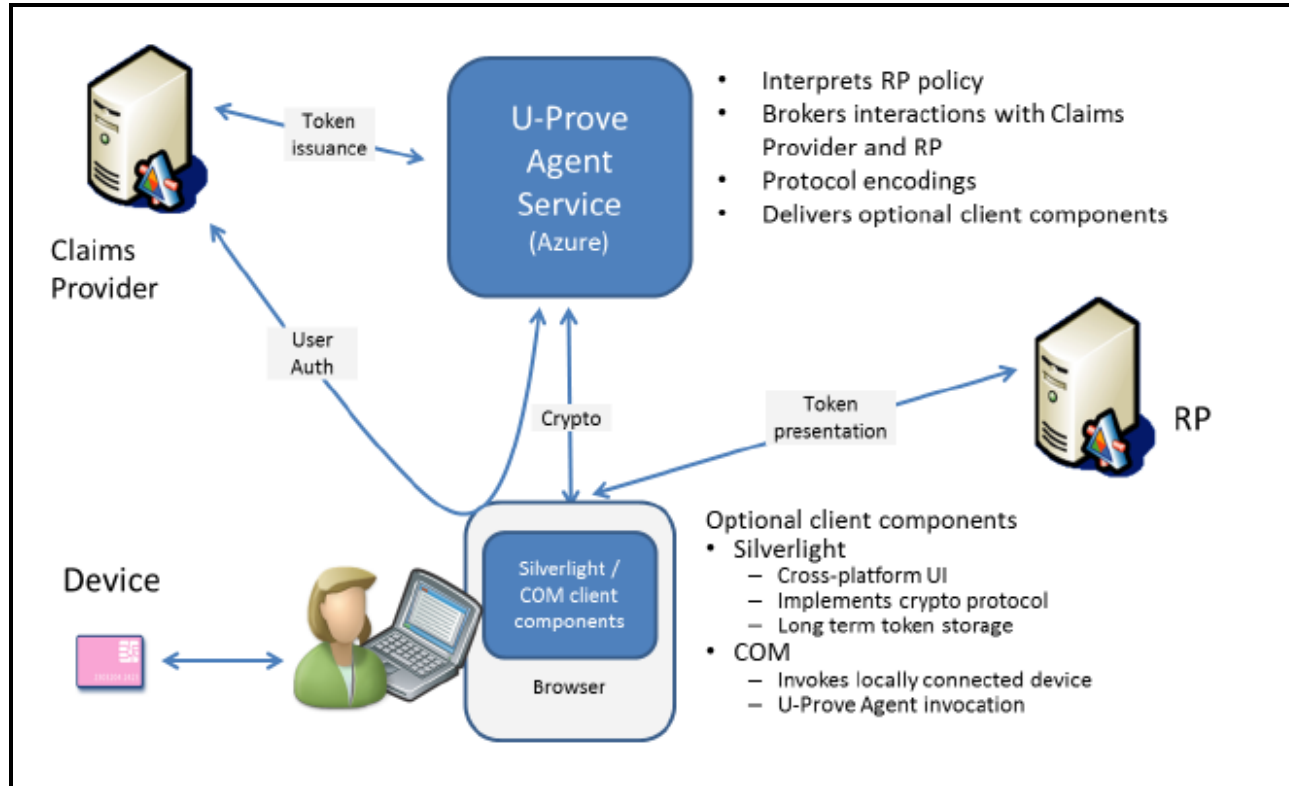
Claims Provider

Token issuance

U-Prove Agent Service (Azure)

- Interprets RP policy
- Brokers interactions with Claims Provider and RP
- Protocol encodings
- Delivers optional client components

User Auth

Crypto

Token presentation

RP

Device

Silverlight / COM client components

Browser

Optional client components
- Silverlight
  – Cross-platform UI
  – Implements crypto protocol
  – Long term token storage
- COM
  – Invokes locally connected device
  – U-Prove Agent invocation